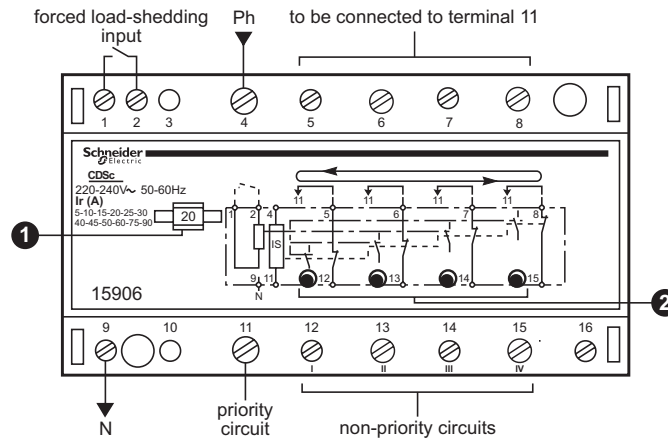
forced load-shedding input

Ph

to be connected to terminal 11

1 2 3 4 5 6 7 8

Schneider Electric

CDSc
220-240V~ 50-60Hz
Ir (A)
5-10-15-20-25-30
40-45-50-60-75-90

20

1 2 4

11 5 11 6 11 7 11 8

IS

9 11 12 13 14 15

N

15906

1

2

9 10 11 12 13 14 15 16

I II III IV

N

priority circuit

non-priority circuits